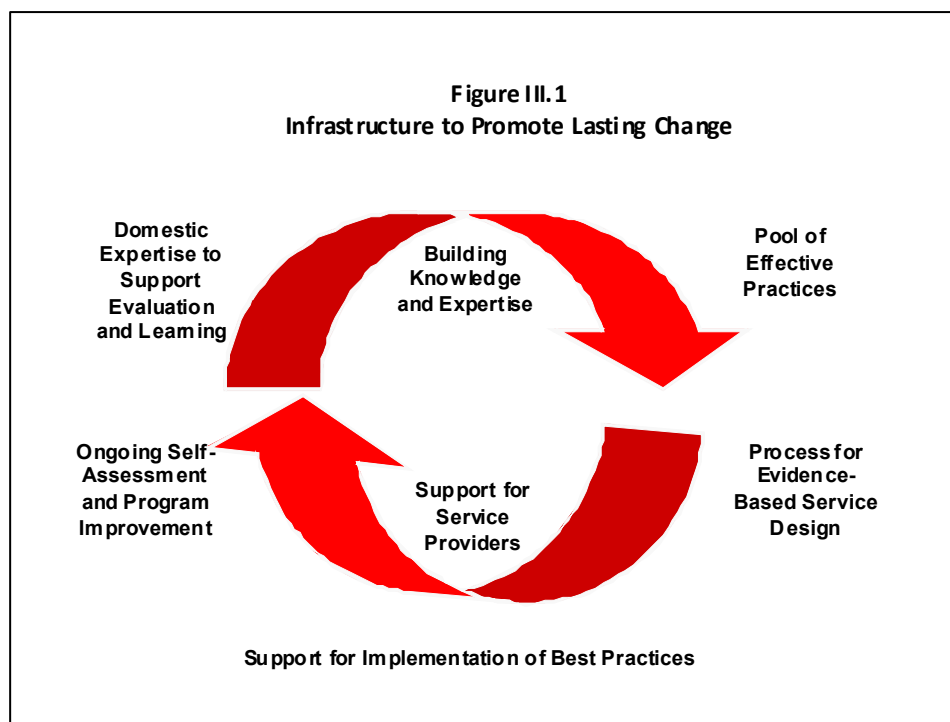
Figure III.1
Infrastructure to Promote Lasting Change

Domestic Expertise to Support Evaluation and Learning

Building Knowledge and Expertise

Pool of Effective Practices

Ongoing Self-Assessment and Program Improvement

Support for Service Providers

Process for Evidence-Based Service Design

Support for Implementation of Best Practices